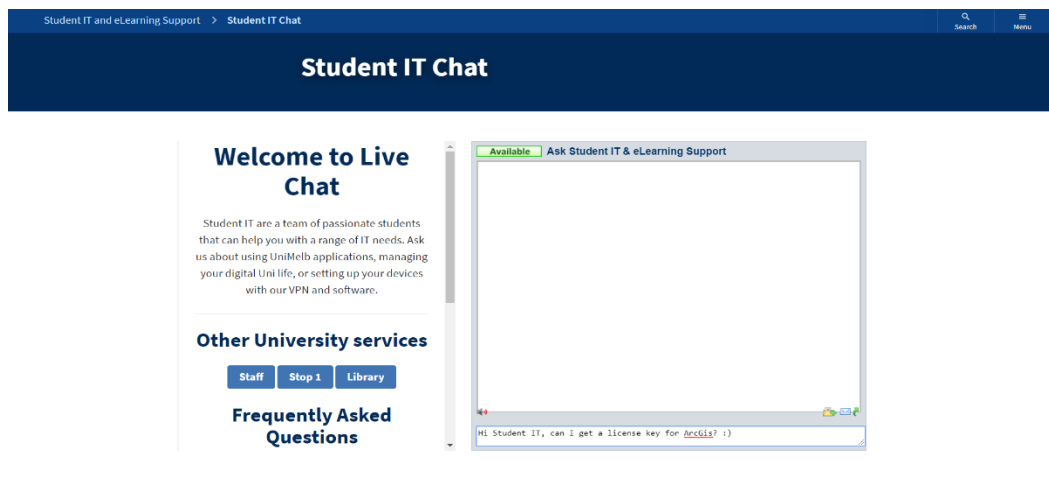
Student IT and eLearning Support > Student IT Chat

Search

Menu

Student IT Chat

Welcome to Live Chat

Student IT are a team of passionate students that can help you with a range of IT needs. Ask us about using UniMelb applications, managing your digital Uni life, or setting up your devices with our VPN and software.

Other University services

Staff | Stop 1 | Library

Frequently Asked Questions

Available Ask Student IT & eLearning Support

Hi Student IT, can I get a license key for ArcGis? :)